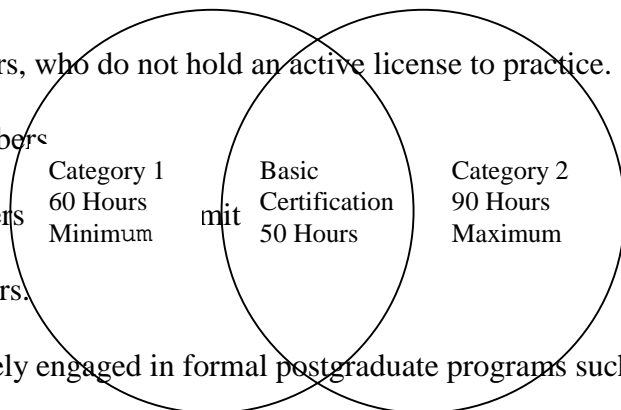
rs, who do not hold an active license to practice.

bers

Category 1
60 Hours
Minimum

rs

mit

Basic
Certification
50 Hours

Category 2
90 Hours
Maximum

rs.

ely engaged in formal postgraduate programs such